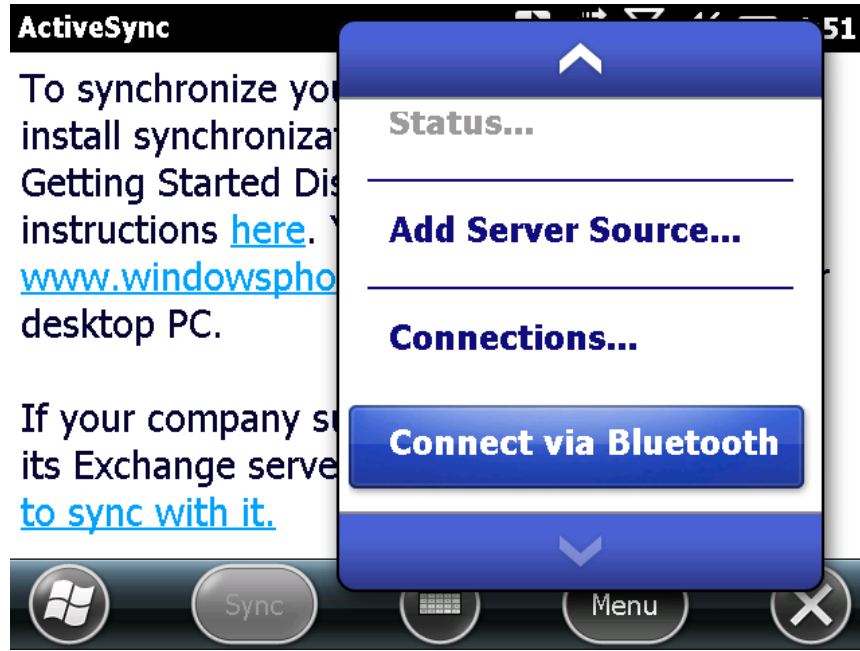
ActiveSync

51

To synchronize yo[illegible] install synchronizat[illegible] Getting Started Dis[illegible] instructions here. Y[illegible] www.windowspho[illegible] desktop PC.

If your company s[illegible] its Exchange serve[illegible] to sync with it.

Status...

Add Server Source...

Connections...

Connect via Bluetooth

Sync

Menu